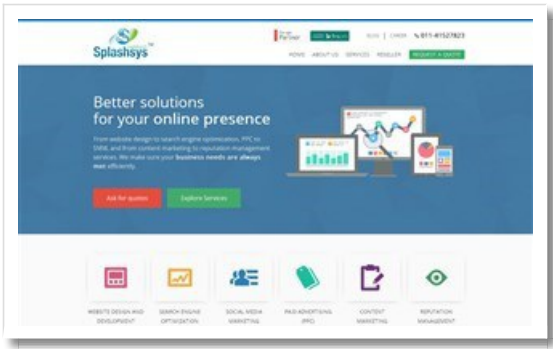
Splashsys

Partner

BLOG | CAREER 011-41527823

HOME ABOUT US SERVICES RESELLER REQUEST A QUOTE

Better solutions for your online presence

From website design to search engine optimization, PPC to ORM, and from content marketing to reputation management services. We make sure your business needs are always met efficiently.

Ask for quotes Explore Services

WEBSITE DESIGN AND DEVELOPMENT

SEARCH ENGINE OPTIMIZATION

SOCIAL MEDIA MARKETING

PAID ADVERTISING (PPC)

CONTENT MARKETING

REPUTATION MANAGEMENT